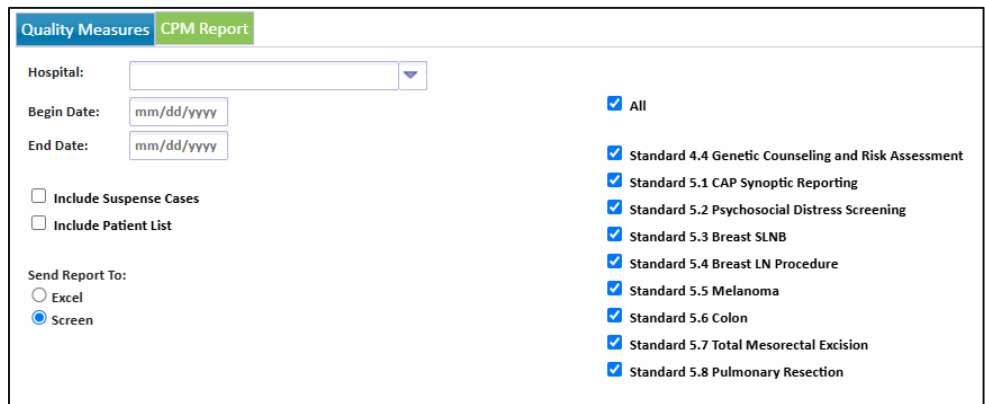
Quality Measures CPM Report

Hospital:

Begin Date: mm/dd/yyyy

End Date: mm/dd/yyyy

Include Suspense Cases

Include Patient List

Send Report To:

Excel

Screen

All

Standard 4.4 Genetic Counseling and Risk Assessment

Standard 5.1 CAP Synoptic Reporting

Standard 5.2 Psychosocial Distress Screening

Standard 5.3 Breast SLNB

Standard 5.4 Breast LN Procedure

Standard 5.5 Melanoma

Standard 5.6 Colon

Standard 5.7 Total Mesorectal Excision

Standard 5.8 Pulmonary Resection